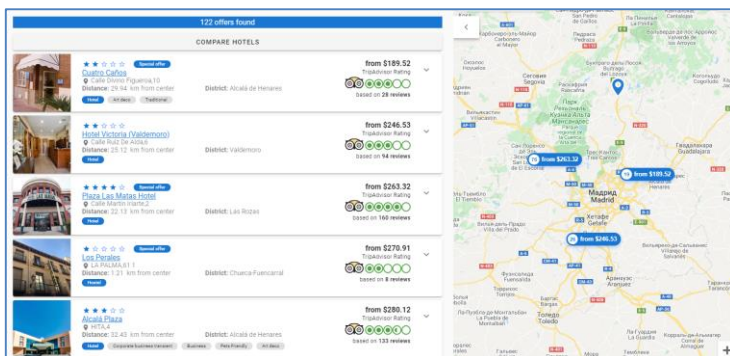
122 offers found

COMPARE HOTELS

Special offer
Cuatro Caños
Calle Divino Figueroa,10
Distance: 29.54 km from center
District: Alcalá de Henares
Hotel Art deco Traditional
from $189.52
TripAdvisor Rating
based on 28 reviews

Hotel Victoria (Valdemoro)
Calle Ruiz De Alda,6
Distance: 25.12 km from center
District: Valdemoro
Hotel
from $246.53
TripAdvisor Rating
based on 94 reviews

Special offer
Plaza Las Matas Hotel
Calle Martin Iriarte,2
Distance: 22.13 km from center
District: Las Rozas
Hotel
from $263.32
TripAdvisor Rating
based on 160 reviews

Special offer
Los Perales
LA PALMA,67 1
Distance: 1.21 km from center
District: Chueca-Fuencarral
Hostel
from $270.91
TripAdvisor Rating
based on 8 reviews

Alcalá Plaza
HITA,4
Distance: 32.43 km from center
District: Alcalá de Henares
Hotel Corporate business transient Business Pets Friendly Art deco
from $280.12
TripAdvisor Rating
based on 133 reviews

from $263.32
from $189.52
from $246.53
Мадрид
Madrid
Сеговия
Segovia
Алькобендас
Alcobendas
Хетафе
Getafe
Гвадалахара
Guadalajara
Толедо
Toledo
Аранхуэс
Aranjuez
Фуэнлабрада
Fuenlabrada